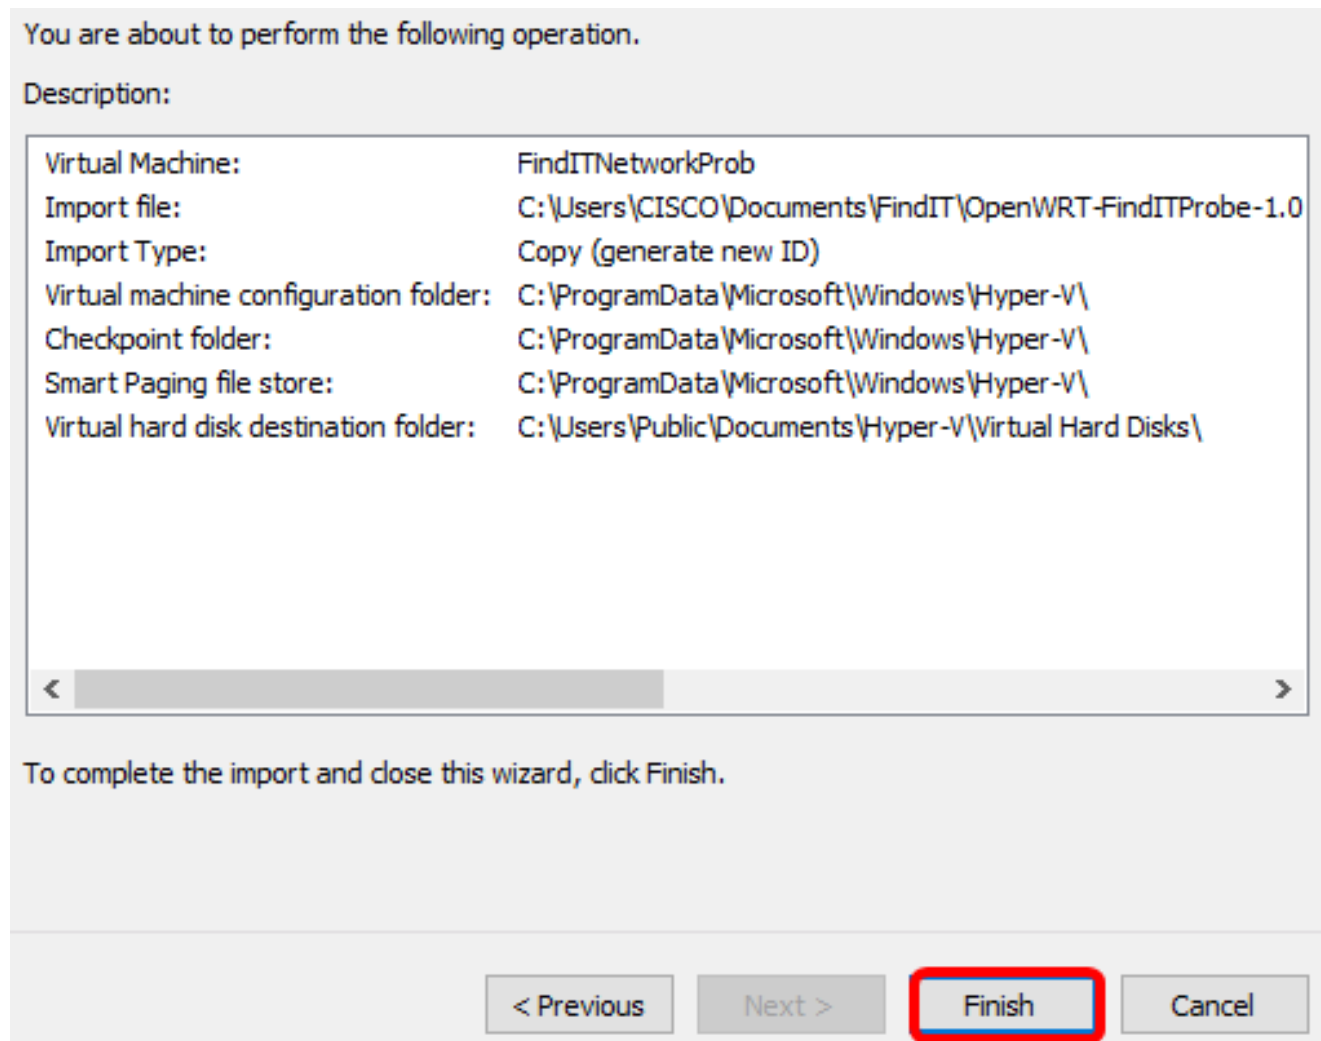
You are about to perform the following operation.

Description:

| | |
|---|---|
| Virtual Machine: | FindITNetworkProb |
| Import file: | C:\Users\CISCO\Documents\FindIT\OpenWRT-FindITProbe-1.0 |
| Import Type: | Copy (generate new ID) |
| Virtual machine configuration folder: | C:\ProgramData\Microsoft\Windows\Hyper-V\ |
| Checkpoint folder: | C:\ProgramData\Microsoft\Windows\Hyper-V\ |
| Smart Paging file store: | C:\ProgramData\Microsoft\Windows\Hyper-V\ |
| Virtual hard disk destination folder: | C:\Users\Public\Documents\Hyper-V\Virtual Hard Disks\ |

To complete the import and close this wizard, click Finish.

< Previous   Next >   Finish   Cancel